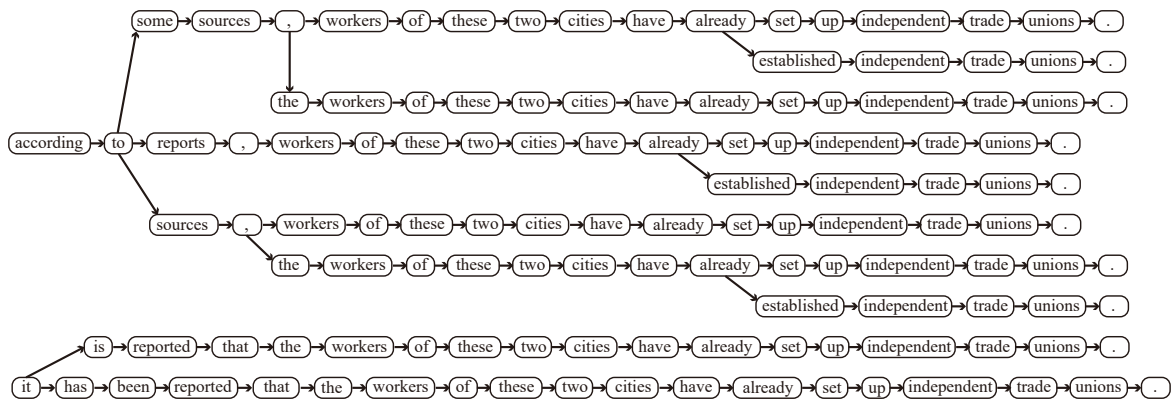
some sources , workers of these two cities have already set up independent trade unions .

established independent trade unions .

the workers of these two cities have already set up independent trade unions .

according to reports , workers of these two cities have already set up independent trade unions .

established independent trade unions .

sources , workers of these two cities have already set up independent trade unions .

the workers of these two cities have already set up independent trade unions .

established independent trade unions .

is reported that the workers of these two cities have already set up independent trade unions .

it has been reported that the workers of these two cities have already set up independent trade unions .